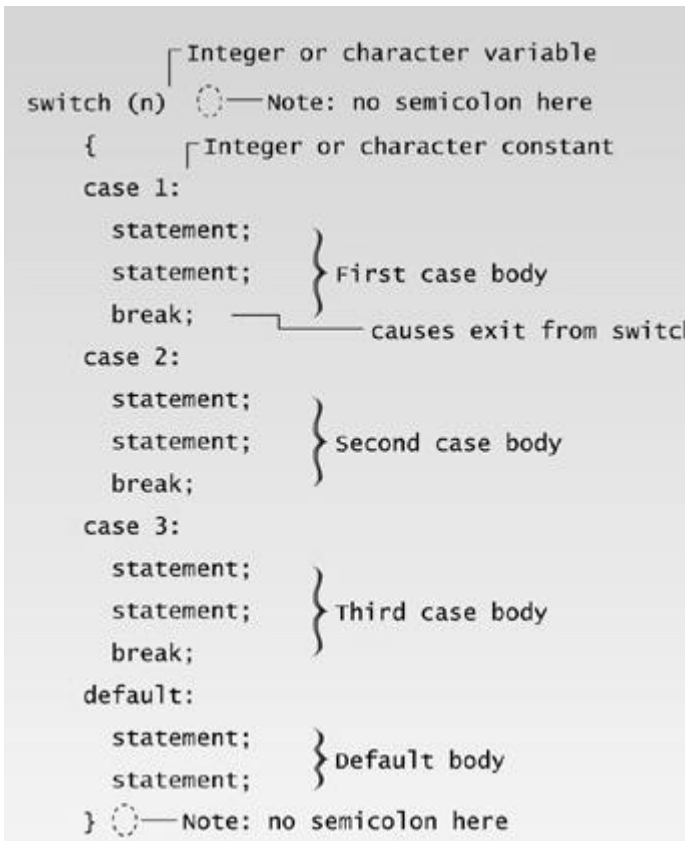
Integer or character variable

switch (n) — Note: no semicolon here

{ Integer or character constant

case 1:

statement;

statement; First case body

break; causes exit from switc

case 2:

statement;

statement; Second case body

break;

case 3:

statement;

statement; Third case body

break;

default:

statement; Default body

statement;

} — Note: no semicolon here